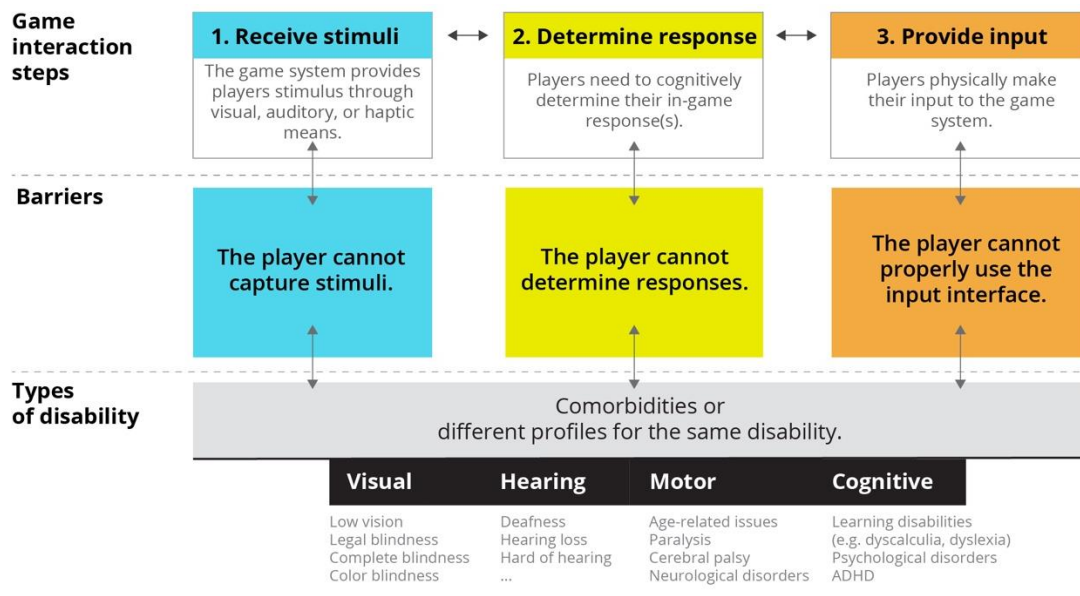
Game interaction steps

1. Receive stimuli

The game system provides players stimulus through visual, auditory, or haptic means.

2. Determine response

Players need to cognitively determine their in-game response(s).

3. Provide input

Players physically make their input to the game system.

Barriers

The player cannot capture stimuli.

The player cannot determine responses.

The player cannot properly use the input interface.

Types of disability

Comorbidities or different profiles for the same disability.

Visual

Low vision
Legal blindness
Complete blindness
Color blindness

Hearing

Deafness
Hearing loss
Hard of hearing
...

Motor

Age-related issues
Paralysis
Cerebral palsy
Neurological disorders

Cognitive

Learning disabilities (e.g. dyscalculia, dyslexia)
Psychological disorders
ADHD